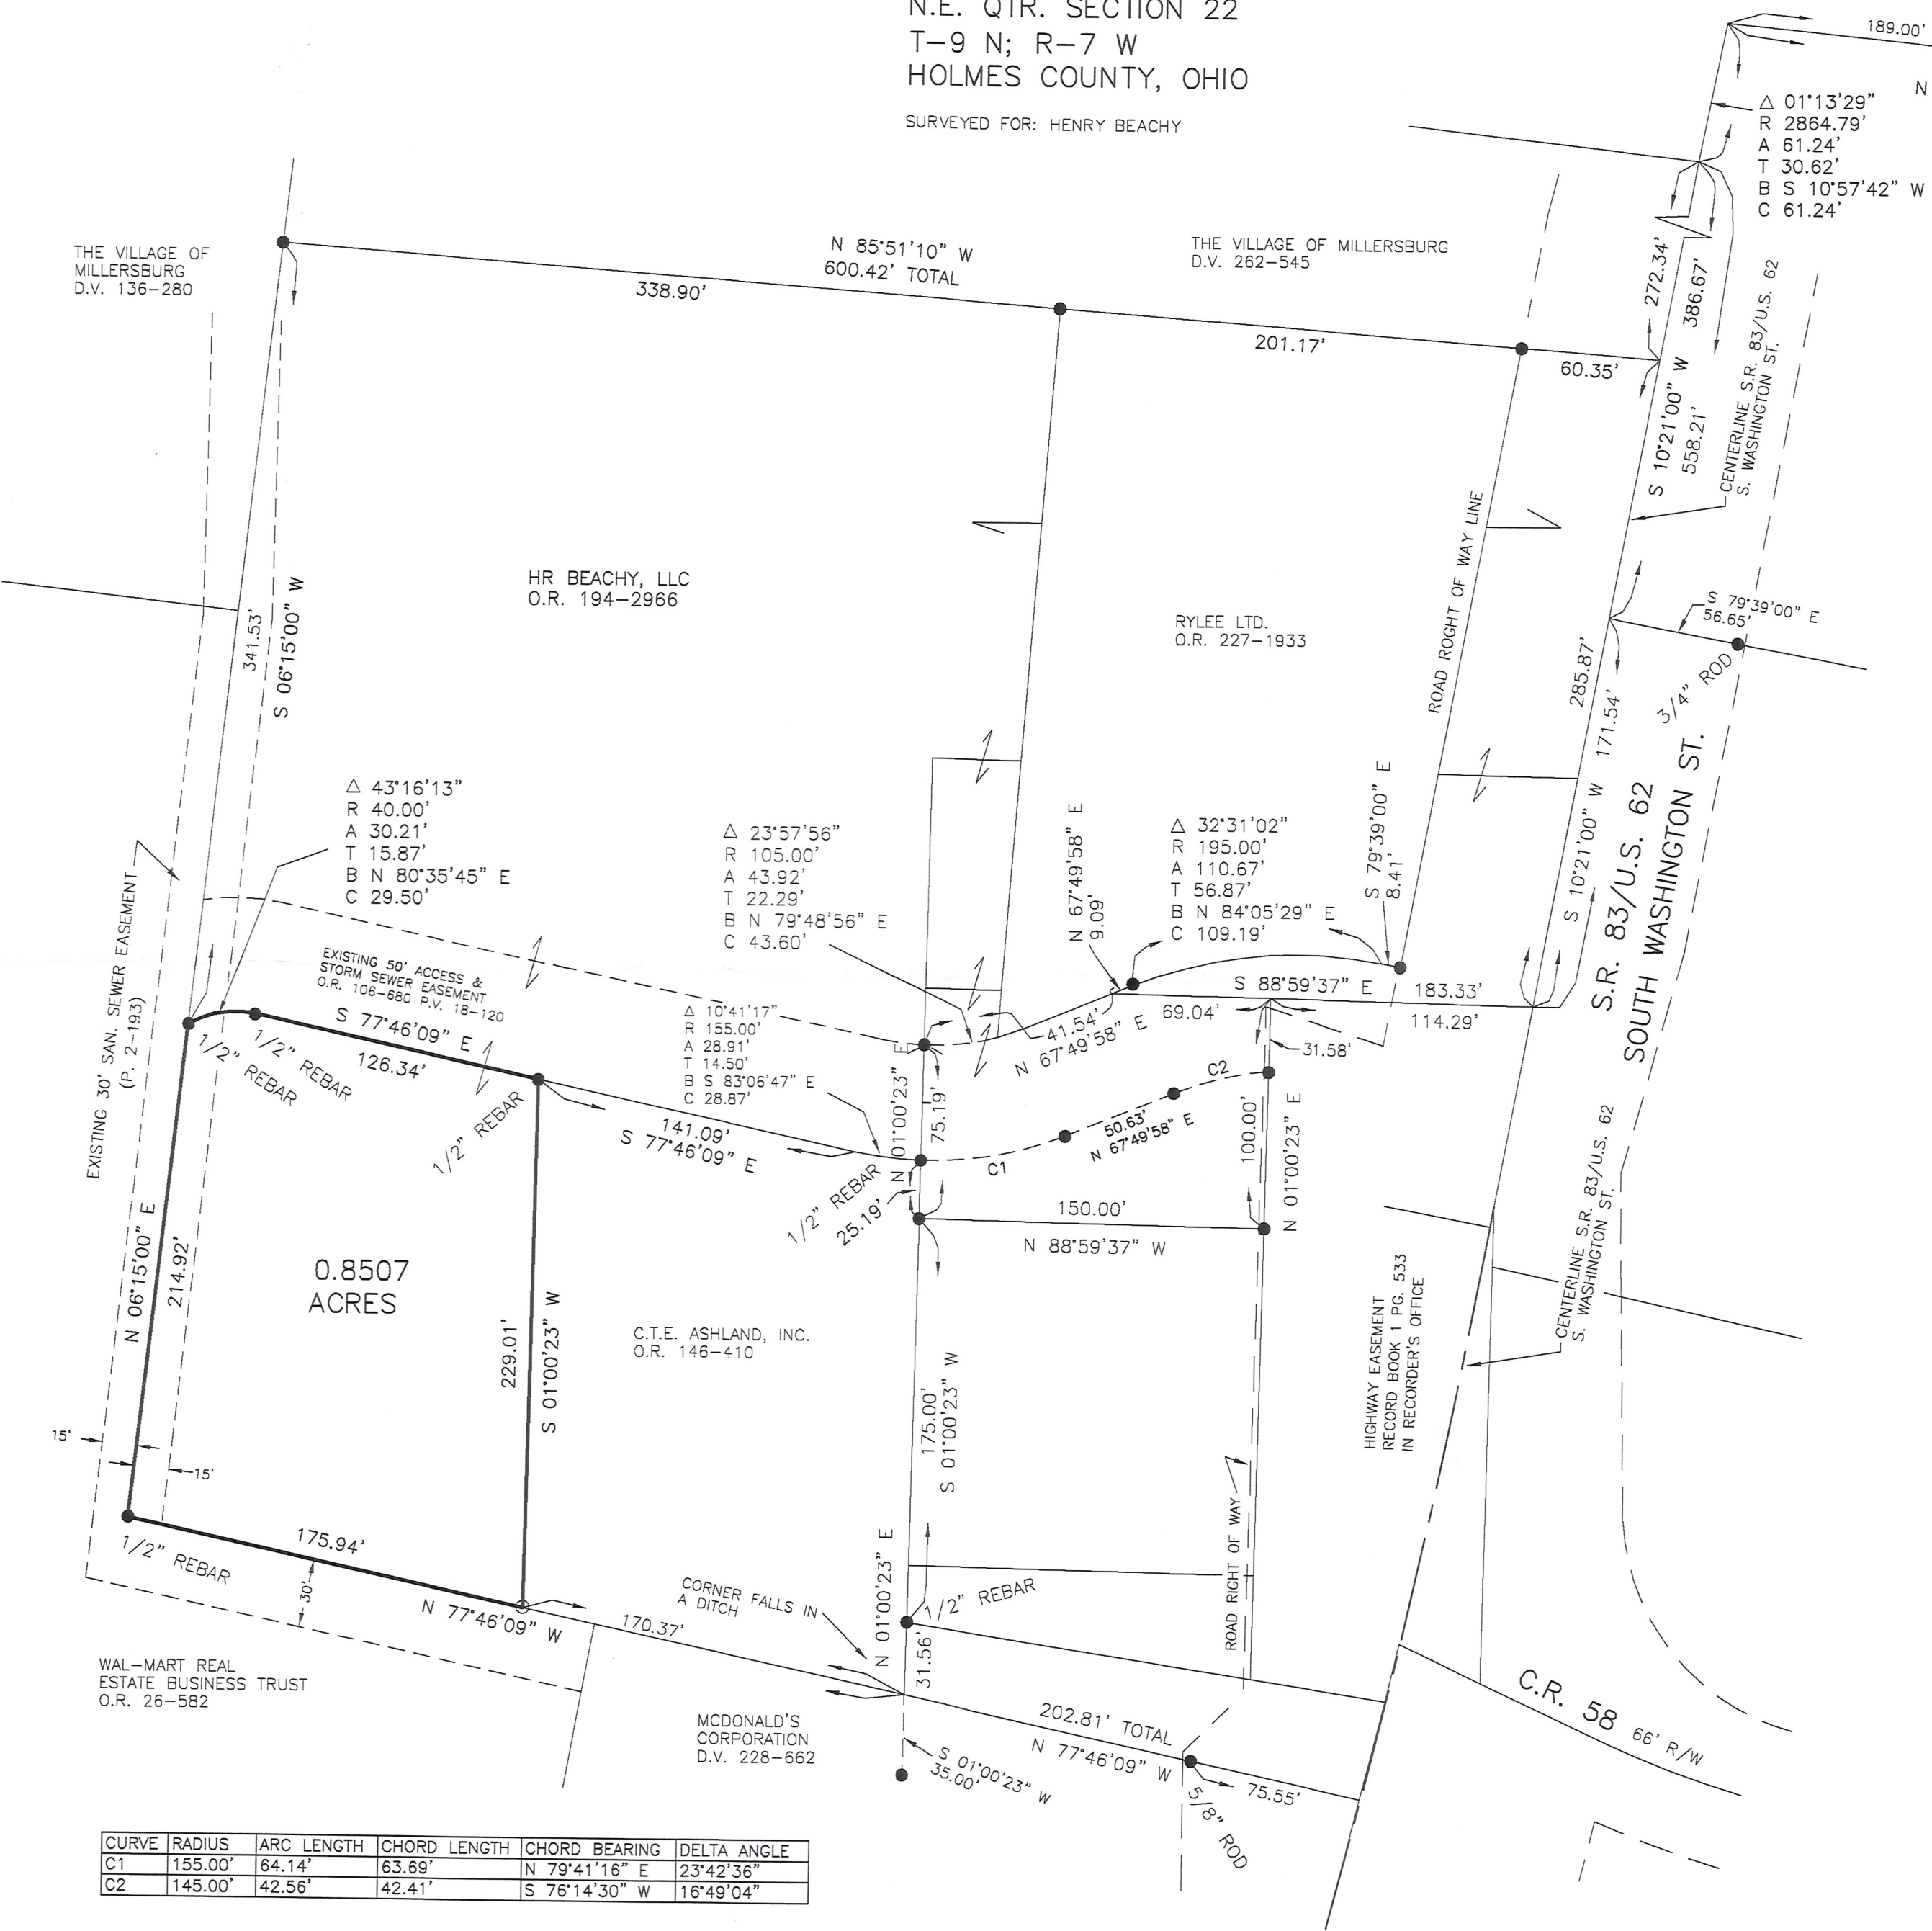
N.E. QTR. SECTION 22
T-9 N; R-7 W
HOLMES COUNTY, OHIO

SURVEYED FOR: HENRY BEACHY

189.00'
N

$\triangle$ 01°13'29"
R 2864.79'
A 61.24'
T 30.62'
B S 10°57'42" W
C 61.24'

THE VILLAGE OF MILLERSBURG
D.V. 136-280

N 85°51'10" W
600.42' TOTAL

THE VILLAGE OF MILLERSBURG
D.V. 262-545

338.90'

201.17'

60.35'

272.34'

386.67'

S 10°21'00" W
558.21'

CENTERLINE S.R. 83/U.S. 62
S. WASHINGTON ST.

HR BEACHY, LLC
O.R. 194-2966

341.53'
S 06°15'00" W

RYLEE LTD.
O.R. 227-1933

ROAD ROGHT OF WAY LINE

S 79°39'00" E
56.65'

3/4" ROD

285.87'

171.54'

S 10°21'00" W

S.R. 83/U.S. 62
SOUTH WASHINGTON ST.

$\triangle$ 43°16'13"
R 40.00'
A 30.21'
T 15.87'
B N 80°35'45" E
C 29.50'

$\triangle$ 23°57'56"
R 105.00'
A 43.92'
T 22.29'
B N 79°48'56" E
C 43.60'

N 67°49'58" E
9.09'

$\triangle$ 32°31'02"
R 195.00'
A 110.67'
T 56.87'
B N 84°05'29" E
C 109.19'

S 79°39'00" E
8.41'

EXISTING 30' SAN. SEWER EASEMENT
(P. 2-193)

EXISTING 50' ACCESS & STORM SEWER EASEMENT
O.R. 106-680 P.V. 18-120

S 88°59'37" E
183.33'

69.04'

114.29'

41.54'
N 67°49'58" E

31.58'

S 77°46'09" E
126.34'

1/2" REBAR

1/2" REBAR

1/2" REBAR

$\triangle$ 10°41'17"
R 155.00'
A 28.91'
T 14.50'
B S 83°06'47" E
C 28.87'

N 01°00'23" E

75.19'

C2

50.63'
N 67°49'58" E

100.00'
N 01°00'23" E

141.09'
S 77°46'09" E

C1

1/2" REBAR
25.19'

150.00'
N 88°59'37" W

CENTERLINE S.R. 83/U.S. 62
S. WASHINGTON ST.

N 06°15'00" E
214.92'

0.8507
ACRES

229.01'
S 01°00'23" W

C.T.E. ASHLAND, INC.
O.R. 146-410

175.00'
S 01°00'23" W

HIGHWAY EASEMENT
RECORD BOOK 1 PG. 533
IN RECORDER'S OFFICE

15'
15'

ROAD RIGHT OF WAY

1/2" REBAR

175.94'

30'

N 77°46'09" W

CORNER FALLS IN A DITCH

170.37'

N 01°00'23" E
31.56'

1/2" REBAR

C.R. 58 66' R/W

WAL-MART REAL ESTATE BUSINESS TRUST
O.R. 26-582

MCDONALD'S CORPORATION
D.V. 228-662

202.81' TOTAL
N 77°46'09" W

S 01°00'23" W
35.00'

75.55'

5/8" ROD

| CURVE | RADIUS | ARC LENGTH | CHORD LENGTH | CHORD BEARING | DELTA ANGLE |
|---|---|---|---|---|---|
| C1 | 155.00' | 64.14' | 63.69' | N 79°41'16" E | 23°42'36" |
| C2 | 145.00' | 42.56' | 42.41' | S 76°14'30" W | 16°49'04" |